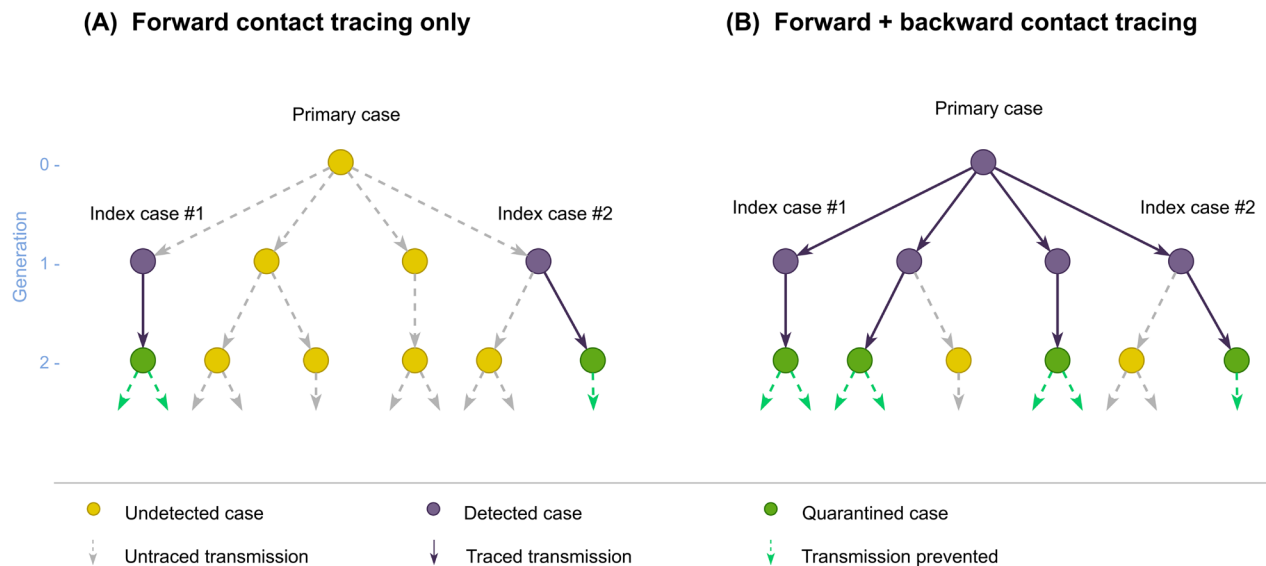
(A) Forward contact tracing only

Primary case

Generation

0 -

1 -

2 -

Index case #1

Index case #2

(B) Forward + backward contact tracing

Primary case

Index case #1

Index case #2

Undetected case

Detected case

Quarantined case

Untraced transmission

Traced transmission

Transmission prevented